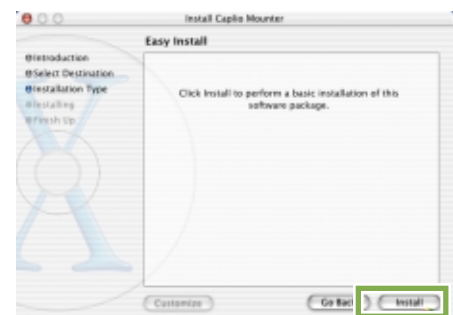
Install Caplio Mounter

Easy Install

Introduction
Select Destination
Installation Type
Installing
Finish Up

Click Install to perform a basic installation of this software package.

Customize

Go Back

Install